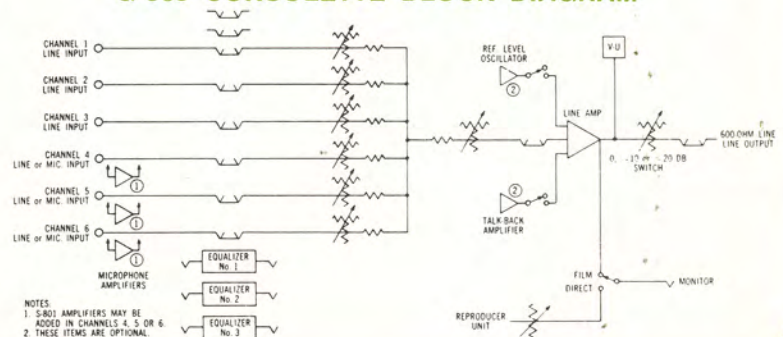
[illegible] CONSOLETTE BLOCK DIAGRAM

CHANNEL 1 LINE INPUT

CHANNEL 2 LINE INPUT

CHANNEL 3 LINE INPUT

CHANNEL 4 LINE or MIC. INPUT

CHANNEL 5 LINE or MIC. INPUT

CHANNEL 6 LINE or MIC. INPUT

1

1

1

MICROPHONE AMPLIFIERS

EQUALIZER No. 1

EQUALIZER No. 2

EQUALIZER No. 3

NOTES:
1. S-801 AMPLIFIERS MAY BE ADDED IN CHANNELS 4, 5 OR 6.
2. THESE ITEMS ARE OPTIONAL.

REF. LEVEL OSCILLATOR

2

2

TALK-BACK AMPLIFIER

LINE AMP

VU

0, -10 or -20 DB SWITCH

600 OHM LINE LINE OUTPUT

FILM

DIRECT

MONITOR

REPRODUCER UNIT